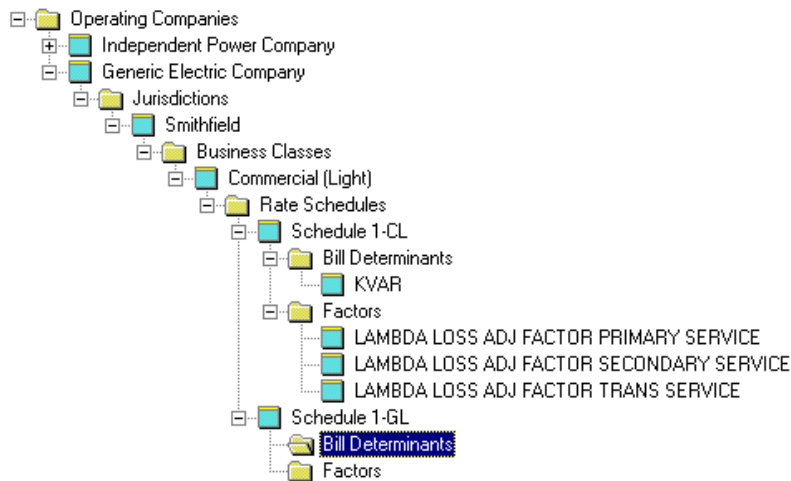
Operating Companies
Independent Power Company
Generic Electric Company
Jurisdictions
Smithfield
Business Classes
Commercial (Light)
Rate Schedules
Schedule 1-CL
Bill Determinants
KVAR
Factors
LAMBDA LOSS ADJ FACTOR PRIMARY SERVICE
LAMBDA LOSS ADJ FACTOR SECONDARY SERVICE
LAMBDA LOSS ADJ FACTOR TRANS SERVICE
Schedule 1-GL
Bill Determinants
Factors